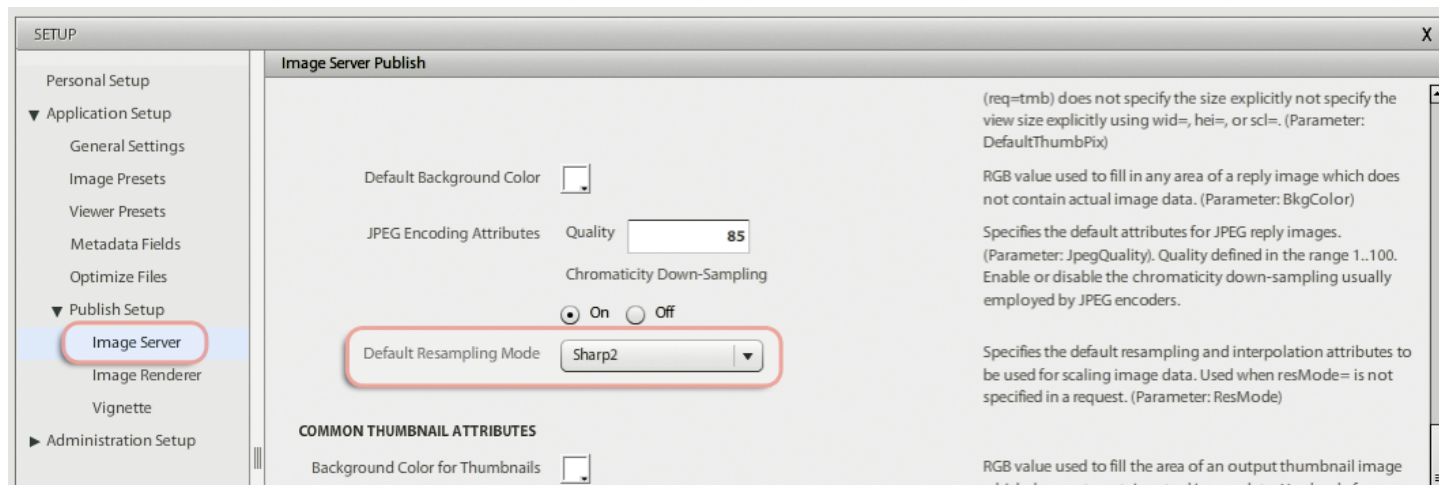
SETUP

X

Personal Setup

▼ Application Setup

General Settings

Image Presets

Viewer Presets

Metadata Fields

Optimize Files

▼ Publish Setup

Image Server

Image Renderer

Vignette

▶ Administration Setup

Image Server Publish

(req=tmb) does not specify the size explicitly not specify the view size explicitly using wid=, hei=, or scl=. (Parameter: DefaultThumbPix)

Default Background Color

RGB value used to fill in any area of a reply image which does not contain actual image data. (Parameter: BkgColor)

JPEG Encoding Attributes Quality 85

Chromaticity Down-Sampling

On Off

Specifies the default attributes for JPEG reply images. (Parameter: JpegQuality). Quality defined in the range 1..100. Enable or disable the chromaticity down-sampling usually employed by JPEG encoders.

Default Resampling Mode Sharp2

Specifies the default resampling and interpolation attributes to be used for scaling image data. Used when resMode= is not specified in a request. (Parameter: ResMode)

COMMON THUMBNAIL ATTRIBUTES

Background Color for Thumbnails

RGB value used to fill the area of an output thumbnail image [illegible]